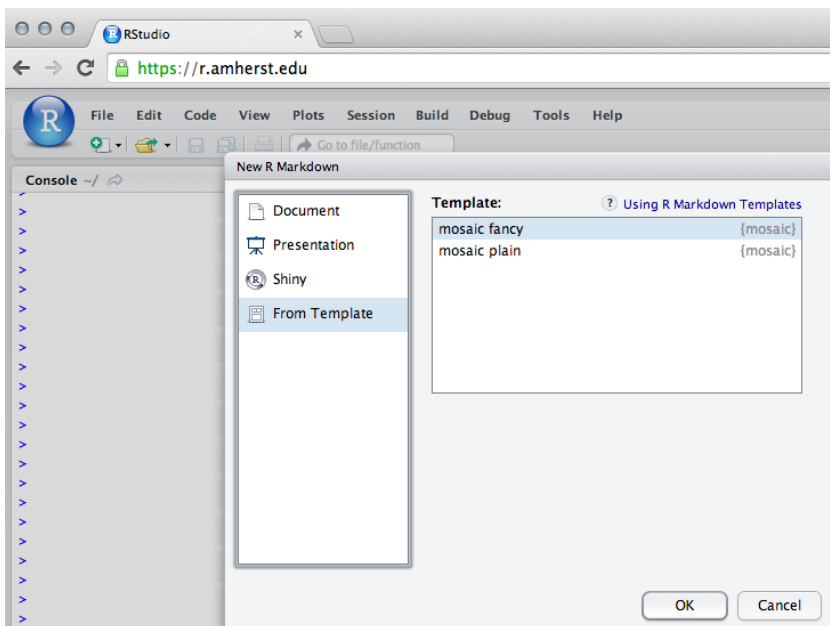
RStudio ×

https://r.amherst.edu

File Edit Code View Plots Session Build Debug Tools Help

Go to file/function

Console ~/

New R Markdown

Document
Presentation
Shiny
From Template

Template:
Using R Markdown Templates

| | |
|---|---|
| mosaic fancy | {mosaic} |
| mosaic plain | {mosaic} |

OK Cancel

>
>
>
>
>
>
>
>
>
>
>
>
>
>
>
>
>
>
>
>
>
>
>